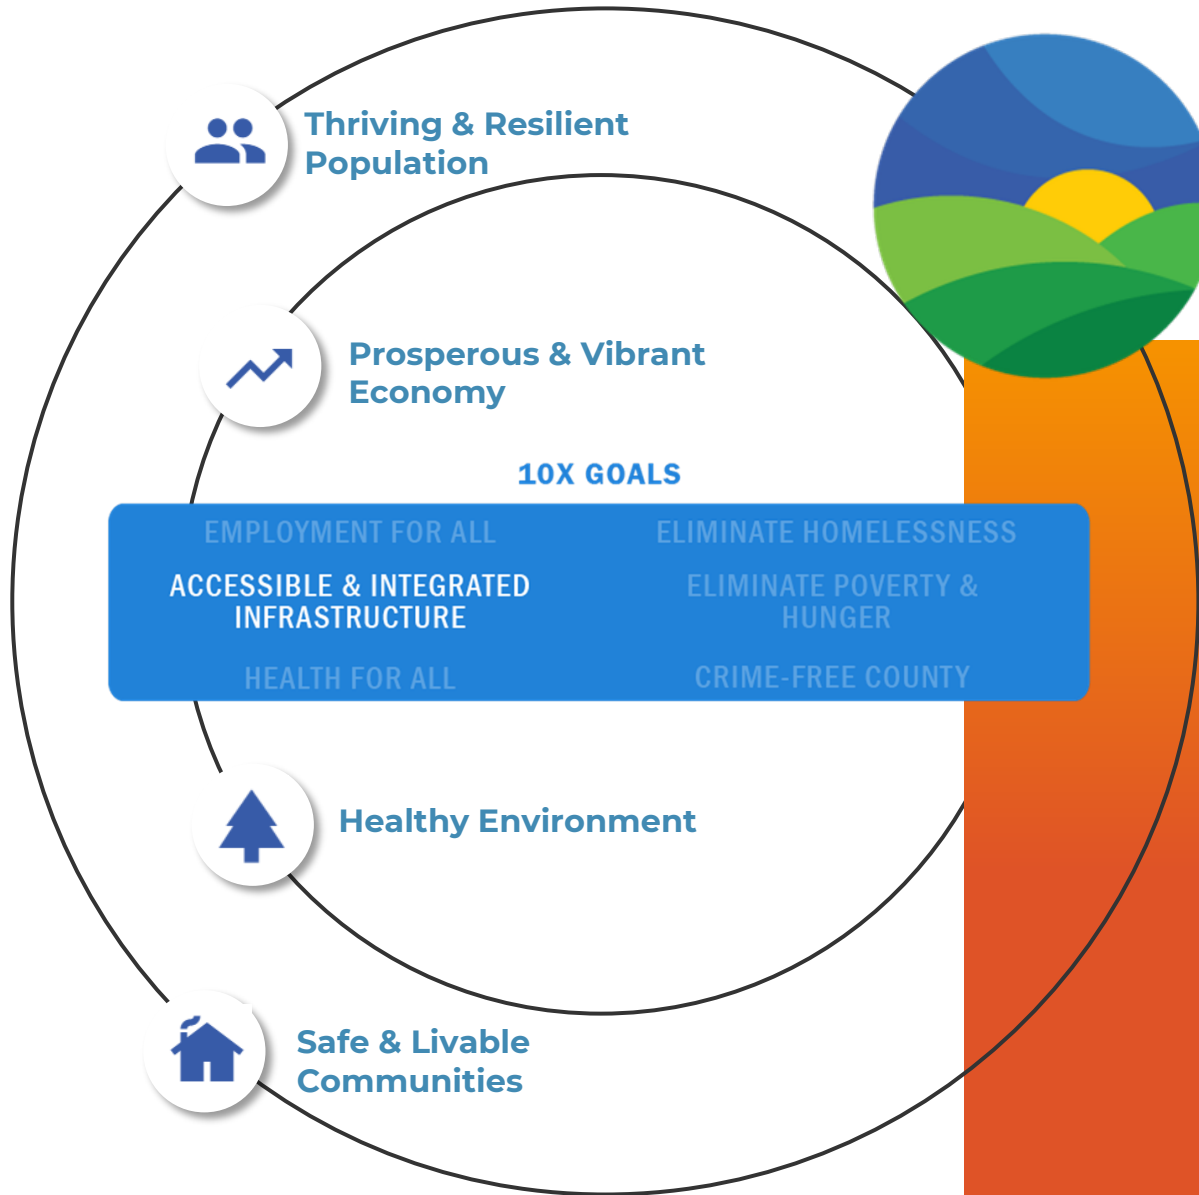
Thriving & Resilient Population

Prosperous & Vibrant Economy

10X GOALS

EMPLOYMENT FOR ALL

ELIMINATE HOMELESSNESS

ACCESSIBLE & INTEGRATED INFRASTRUCTURE

ELIMINATE POVERTY & HUNGER

HEALTH FOR ALL

CRIME-FREE COUNTY

Healthy Environment

Safe & Livable Communities